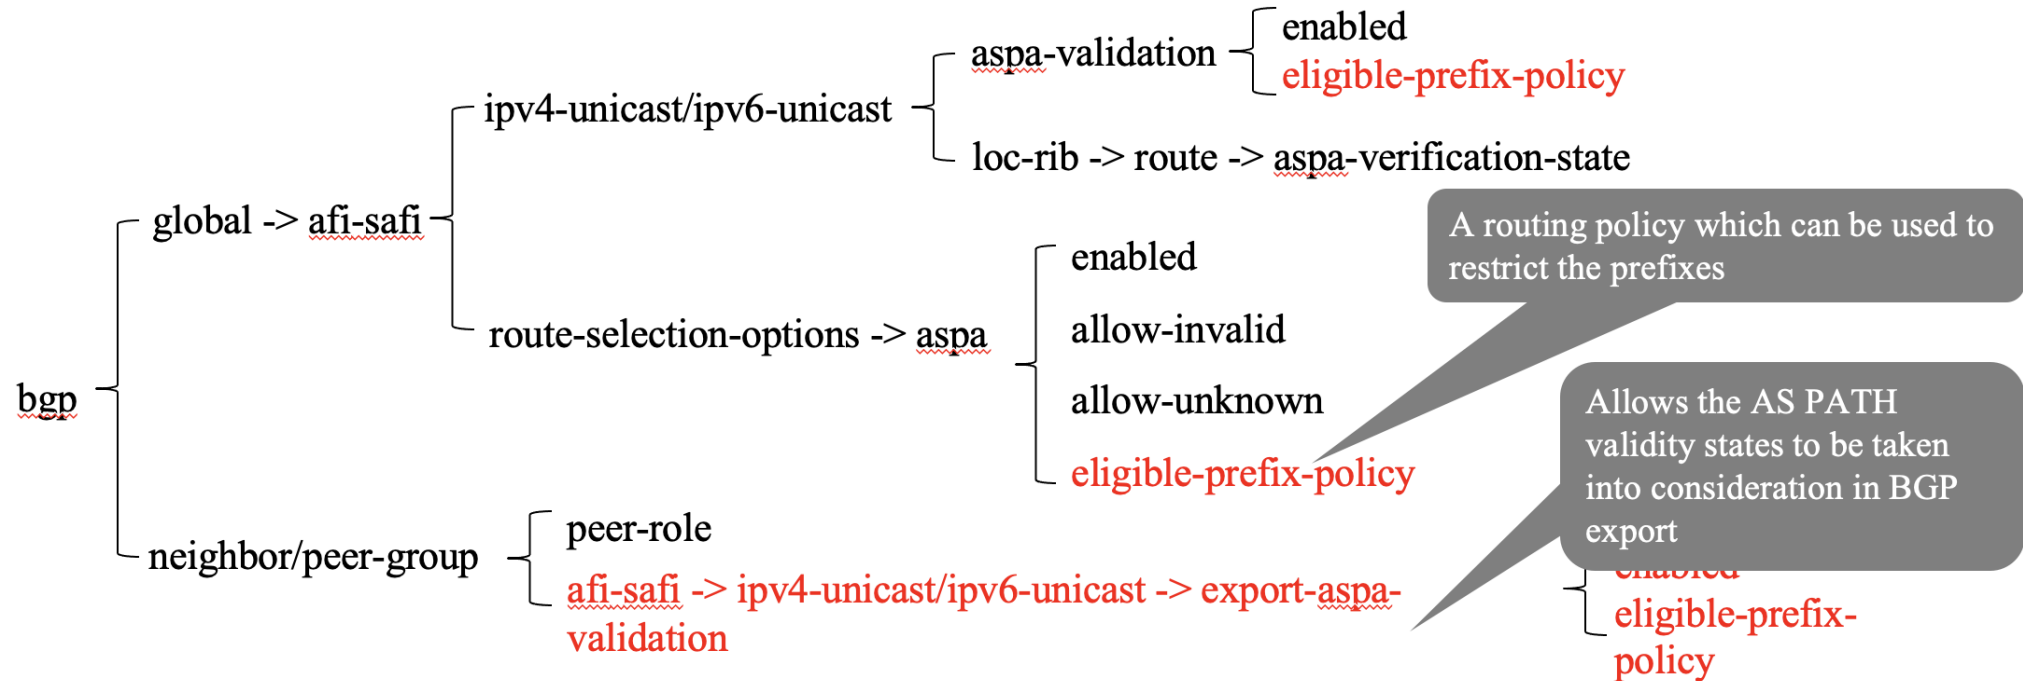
bgp

global -> afi-safi

ipv4-unicast/ipv6-unicast

aspa-validation

enabled

eligible-prefix-policy

loc-rib -> route -> aspa-verification-state

route-selection-options -> aspa

enabled

allow-invalid

allow-unknown

eligible-prefix-policy

A routing policy which can be used to restrict the prefixes

neighbor/peer-group

peer-role

afi-safi -> ipv4-unicast/ipv6-unicast -> export-aspa-validation

Allows the AS PATH validity states to be taken into consideration in BGP export

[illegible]

eligible-prefix-policy